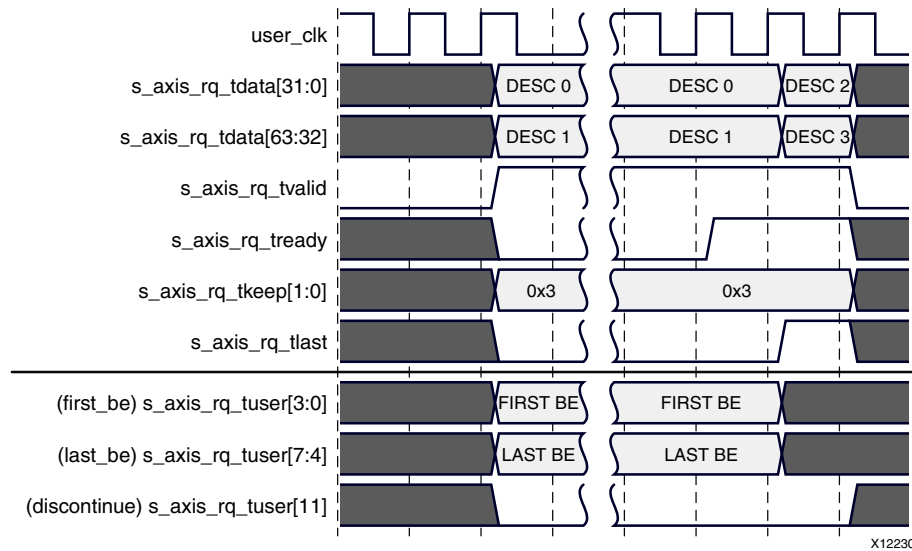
user_clk
s_axis_rq_tdata[31:0]
DESC 0
DESC 0
DESC 2
s_axis_rq_tdata[63:32]
DESC 1
DESC 1
DESC 3
s_axis_rq_tvalid
s_axis_rq_tready
s_axis_rq_tkeep[1:0]
0x3
0x3
s_axis_rq_tlast
(first_be) s_axis_rq_tuser[3:0]
FIRST BE
FIRST BE
(last_be) s_axis_rq_tuser[7:4]
LAST BE
LAST BE
(discontinue) s_axis_rq_tuser[11]
X1223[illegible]